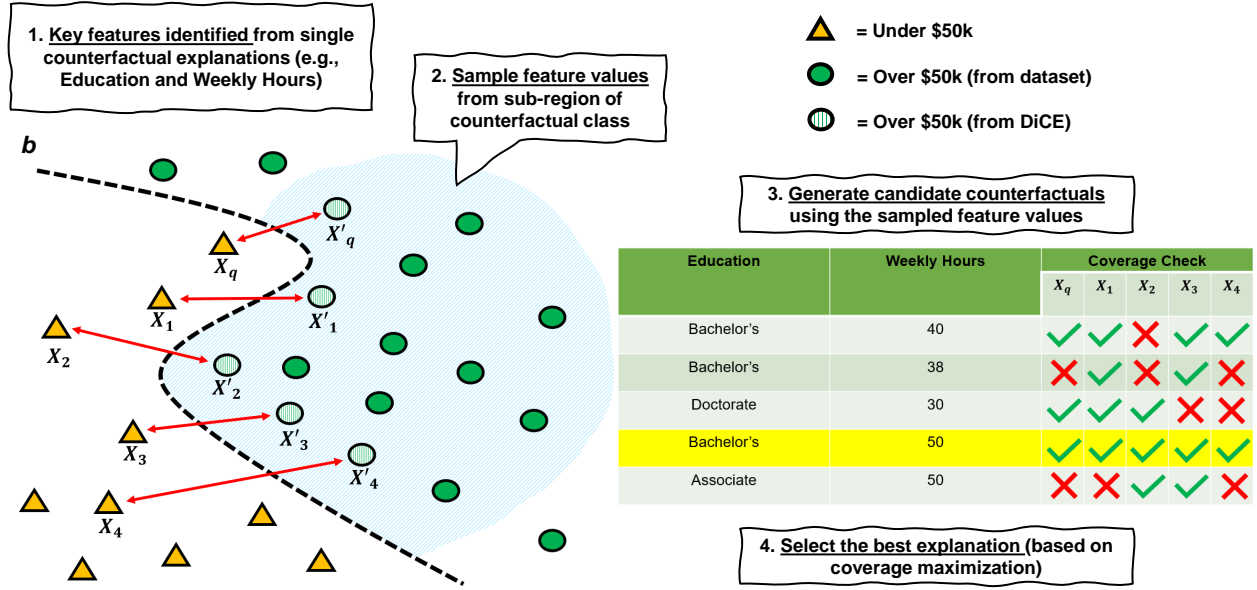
1. Key features identified from single counterfactual explanations (e.g., Education and Weekly Hours)

2. Sample feature values from sub-region of counterfactual class

= Under \$50k

= Over \$50k (from dataset)

= Over \$50k (from DiCE)

b

$X'_q$

$X_q$

$X_1$

$X'_1$

$X_2$

$X'_2$

$X_3$

$X'_3$

$X'_4$

$X_4$

3. Generate candidate counterfactuals using the sampled feature values

| Education | Weekly Hours | Coverage Check $X_q$ | $X_1$ | $X_2$ | $X_3$ | $X_4$ |
|---|---|---|---|---|---|---|
| Bachelor’s | 40 | ✓ | ✓ | ✗ | ✓ | ✓ |
| Bachelor’s | 38 | ✗ | ✓ | ✗ | ✓ | ✗ |
| Doctorate | 30 | ✓ | ✓ | ✓ | ✗ | ✗ |
| Bachelor’s | 50 | ✓ | ✓ | ✓ | ✓ | ✓ |
| Associate | 50 | ✗ | ✗ | ✓ | ✓ | ✗ |

4. Select the best explanation (based on coverage maximization)